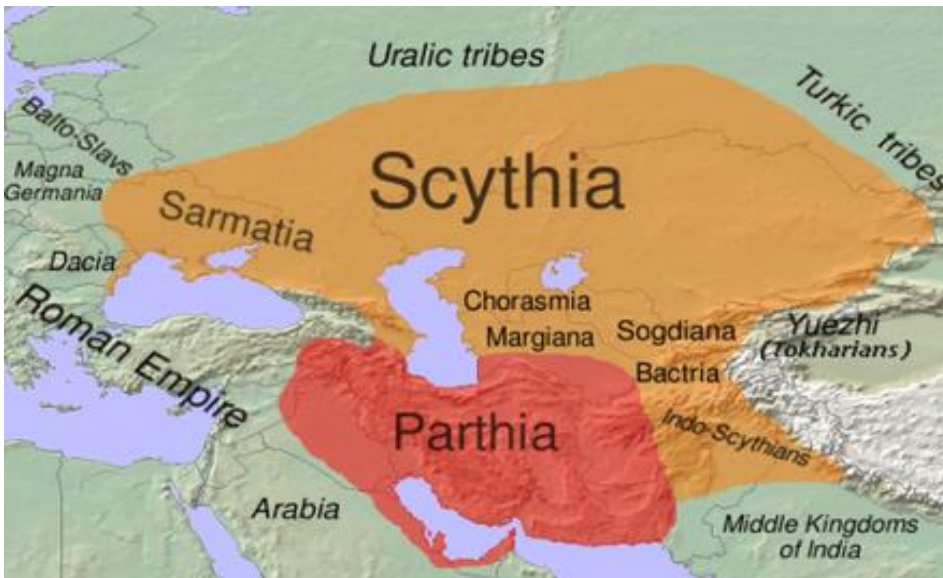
Uralic tribes
Turkic tribes
Balto-Slavs
Magna Germania
Scythia
Sarmatia
Dacia
Roman Empire
Chorasmia
Margiana
Sogdiana
Yuezhi
(Tokharians)
Bactria
Parthia
Indo-Scythians
Arabia
Middle Kingdoms of India